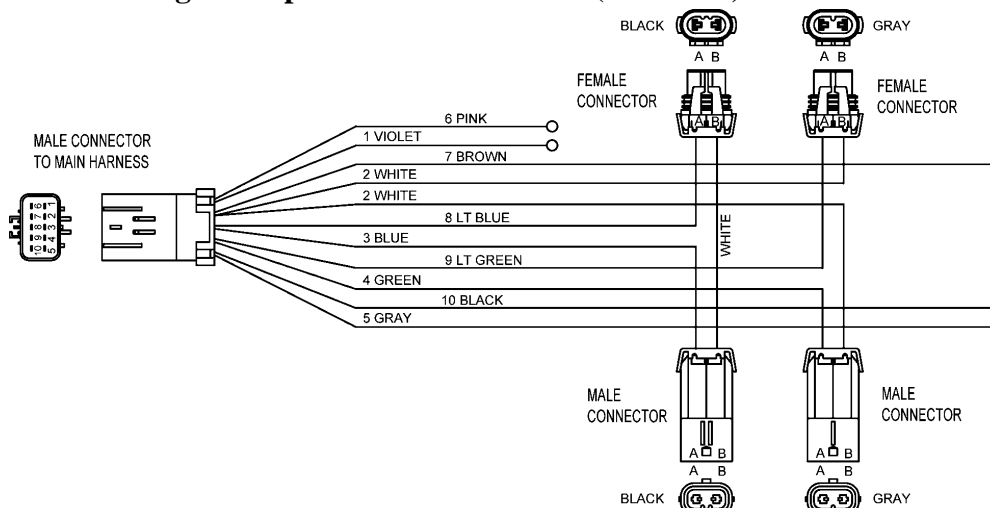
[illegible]

BLACK
A B
GRAY
A B

FEMALE CONNECTOR
A B
FEMALE CONNECTOR
A B

MALE CONNECTOR TO MAIN HARNESS

1 2 3 4 5
6 7 8 9 10

6 PINK
1 VIOLET
7 BROWN
2 WHITE
2 WHITE
8 LT BLUE
3 BLUE
9 LT GREEN
4 GREEN
10 BLACK
5 GRAY

WHITE

MALE CONNECTOR
A B
MALE CONNECTOR
A B

BLACK
GRAY